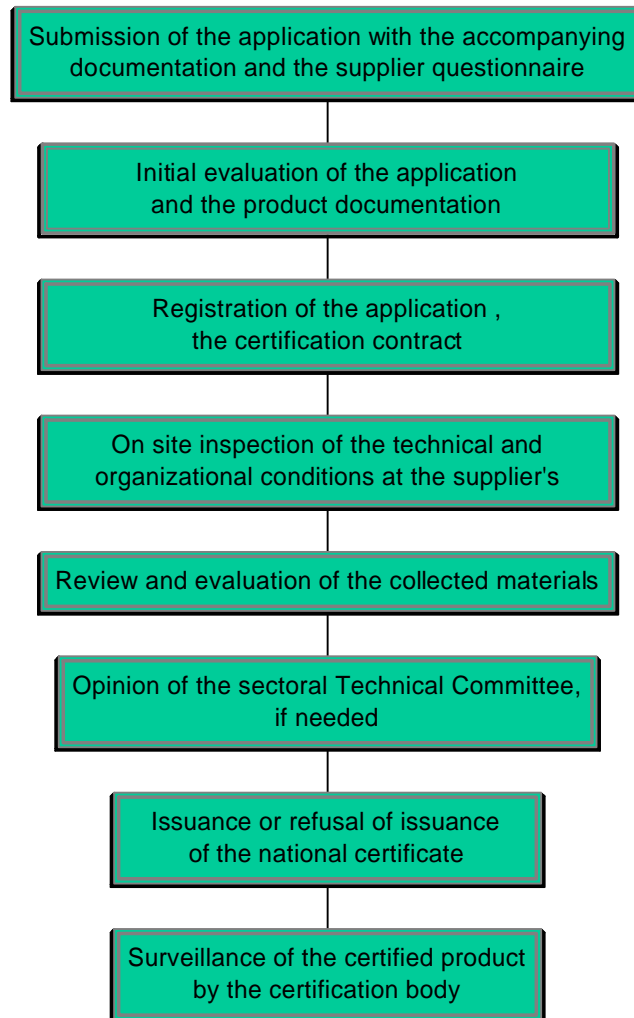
Submission of the application with the accompanying documentation and the supplier questionnaire

Initial evaluation of the application and the product documentation

Registration of the application , the certification contract

On site inspection of the technical and organizational conditions at the supplier's

Review and evaluation of the collected materials

Opinion of the sectoral Technical Committee, if needed

Issuance or refusal of issuance of the national certificate

Surveillance of the certified product by the certification body